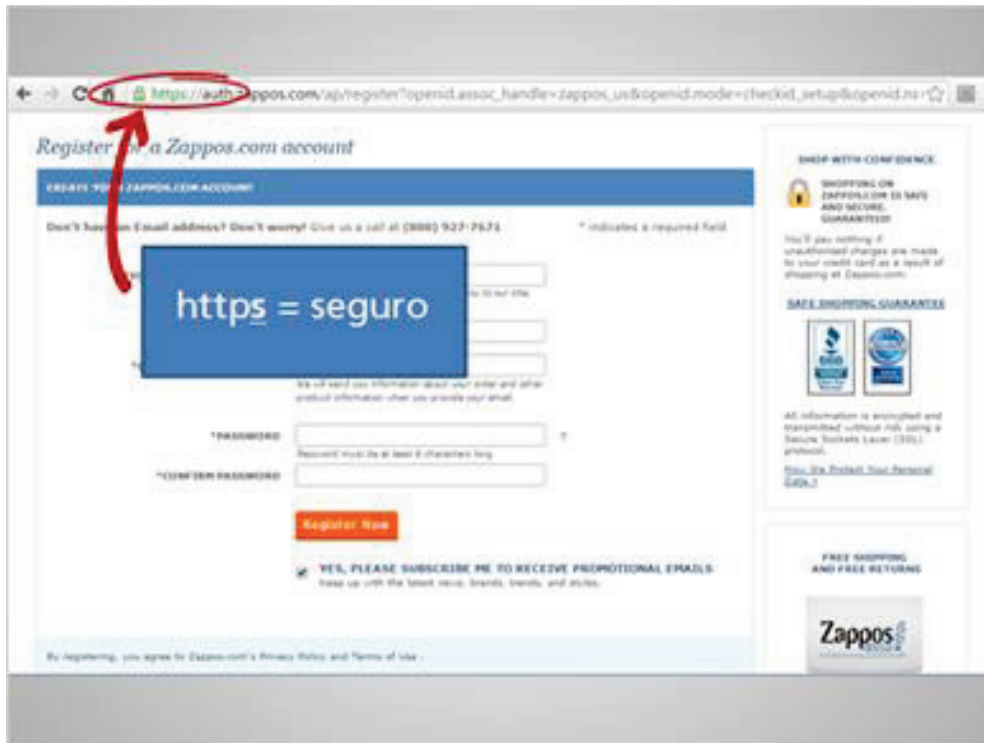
https://auth.zappos.com/ap/register?openid.assoc_handle=zappos_us&openid.mode=checkid_setup&openid.ns=

Register for a Zappos.com account

CREATE YOUR ZAPPOS.COM ACCOUNT

Don't have an Email address? Don't worry! Give us a call at (800) 927-7671

* indicates a required field

https = seguro

We will send you information about your order and other product information when you provide your email.

*PASSWORD

Password must be at least 6 characters long

*CONFIRM PASSWORD

Register Now

YES, PLEASE SUBSCRIBE ME TO RECEIVE PROMOTIONAL EMAILS
Keep up with the latest news, brands, trends, and styles.

By registering, you agree to Zappos.com's Privacy Policy and Terms of Use.

SHOP WITH CONFIDENCE

SHOPPING ON ZAPPOS.COM IS SAFE AND SECURE. GUARANTEED!

You'll pay nothing if unauthorized charges are made to your credit card as a result of shopping at Zappos.com.

SAFE SHOPPING GUARANTEE

All information is encrypted and transmitted without risk using a Secure Sockets Layer (SSL) protocol.

How We Protect Your Personal Data »

FREE SHIPPING AND FREE RETURNS

Zappos